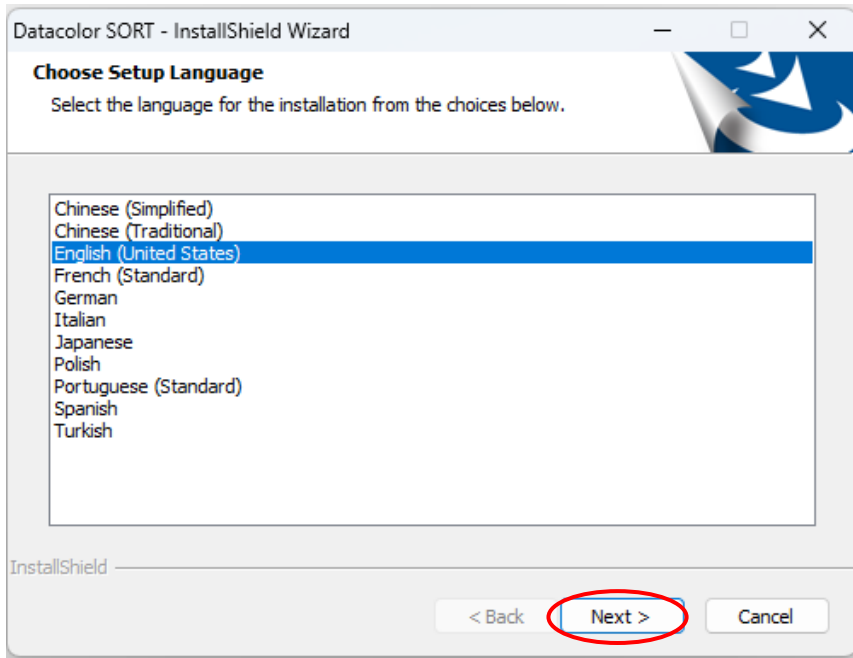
Datacolor SORT - InstallShield Wizard

Choose Setup Language

Select the language for the installation from the choices below.

Chinese (Simplified)
Chinese (Traditional)
English (United States)
French (Standard)
German
Italian
Japanese
Polish
Portuguese (Standard)
Spanish
Turkish

InstallShield

< Back
Next >
Cancel